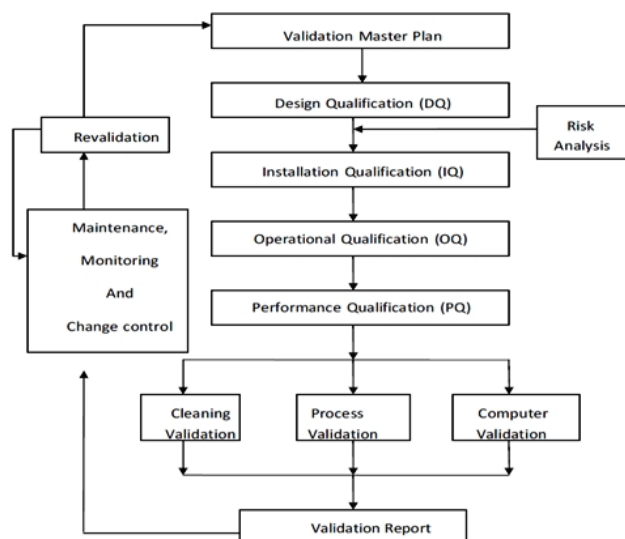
Validation Master Plan

Design Qualification (DQ)

Risk Analysis

Installation Qualification (IQ)

Operational Qualification (OQ)

Performance Qualification (PQ)

Revalidation

Maintenance, Monitoring And Change control

Cleaning Validation

Process Validation

Computer Validation

Validation Report